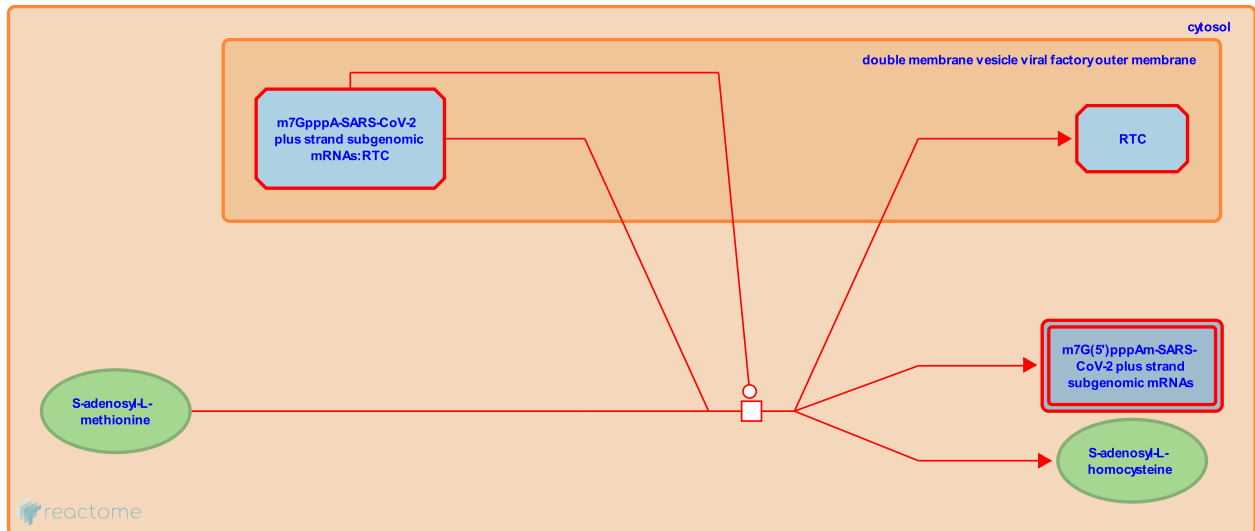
cytosol

double membrane vesicle viral factory outer membrane

m7GpppA-SARS-CoV-2 plus strand subgenomic mRNAs:RTC

RTC

S-adenosyl-L-methionine

m7G(5')pppAm-SARS-CoV-2 plus strand subgenomic mRNAs

S-adenosyl-L-homocysteine

reactome